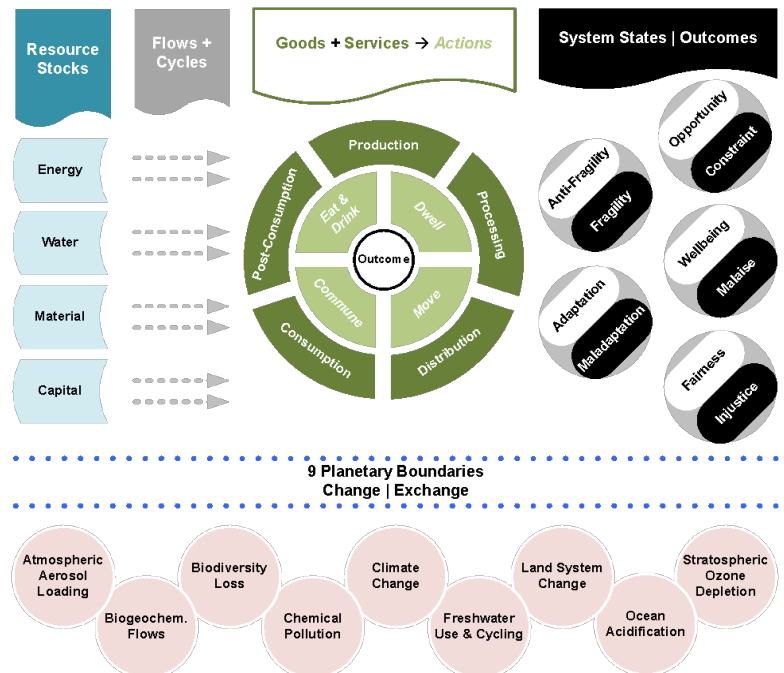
Resource Stocks

Flows + Cycles

Goods + Services → Actions

System States | Outcomes

Energy

Water

Material

Capital

Production

Processing

Distribution

Consumption

Post-Consumption

Eat & Drink

Dwell

Commune

Move

Outcome

Opportunity

Constraint

Anti-Fragility

Fragility

Wellbeing

Malaise

Adaptation

Maladaptation

Fairness

Injustice

9 Planetary Boundaries
Change | Exchange

Atmospheric Aerosol Loading

Biogeochem. Flows

Biodiversity Loss

Chemical Pollution

Climate Change

Freshwater Use & Cycling

Land System Change

Ocean Acidification

Stratospheric Ozone Depletion